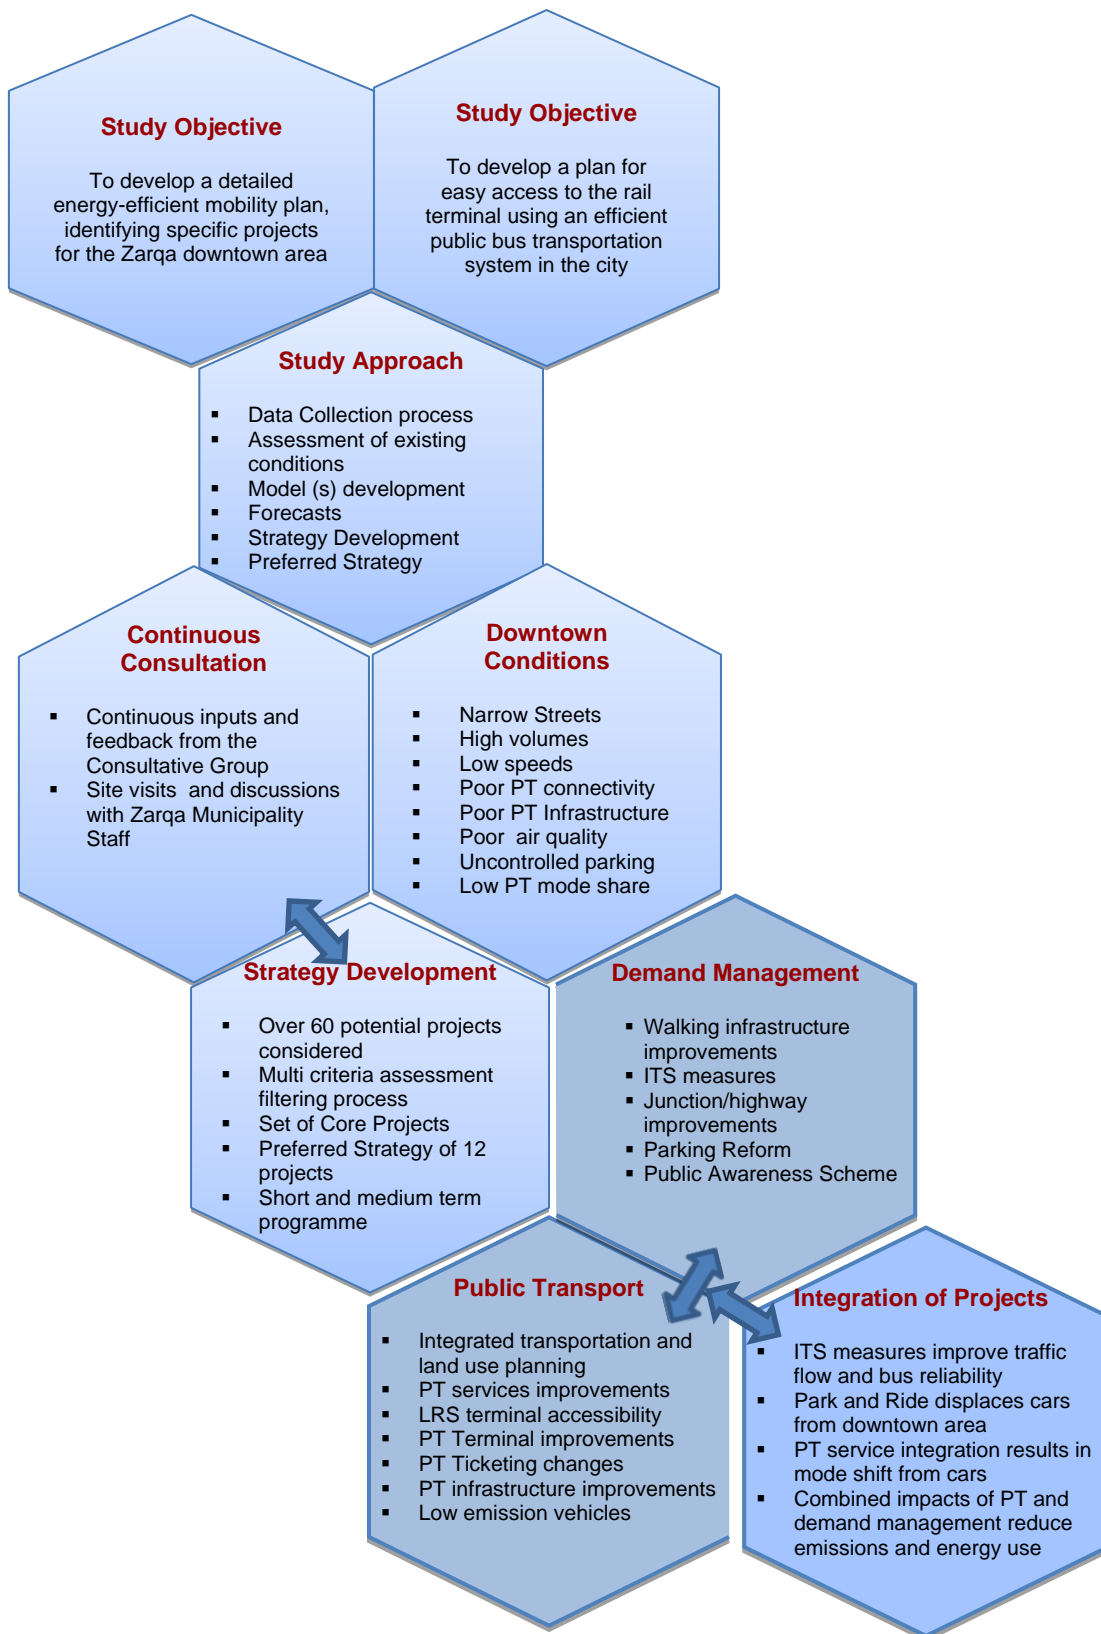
Study Objective

To develop a detailed energy-efficient mobility plan, identifying specific projects for the Zarqa downtown area

Study Objective

To develop a plan for easy access to the rail terminal using an efficient public bus transportation system in the city

Study Approach

- Data Collection process
- Assessment of existing conditions
- Model (s) development
- Forecasts
- Strategy Development
- Preferred Strategy

Continuous Consultation

- Continuous inputs and feedback from the Consultative Group
- Site visits and discussions with Zarqa Municipality Staff

Downtown Conditions

- Narrow Streets
- High volumes
- Low speeds
- Poor PT connectivity
- Poor PT Infrastructure
- Poor air quality
- Uncontrolled parking
- Low PT mode share

Strategy Development

- Over 60 potential projects considered
- Multi criteria assessment filtering process
- Set of Core Projects
- Preferred Strategy of 12 projects
- Short and medium term programme

Demand Management

- Walking infrastructure improvements
- ITS measures
- Junction/highway improvements
- Parking Reform
- Public Awareness Scheme

Public Transport

- Integrated transportation and land use planning
- PT services improvements
- LRS terminal accessibility
- PT Terminal improvements
- PT Ticketing changes
- PT infrastructure improvements
- Low emission vehicles

Integration of Projects

- ITS measures improve traffic flow and bus reliability
- Park and Ride displaces cars from downtown area
- PT service integration results in mode shift from cars
- Combined impacts of PT and demand management reduce emissions and energy use